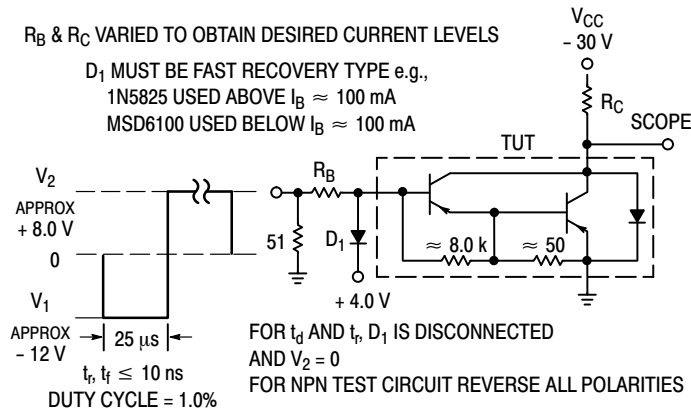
$R_B$ & $R_C$ VARIED TO OBTAIN DESIRED CURRENT LEVELS

$D_1$ MUST BE FAST RECOVERY TYPE e.g., 1N5825 USED ABOVE $I_B \approx 100$ mA MSD6100 USED BELOW $I_B \approx 100$ mA

$V_{CC}$
– 30 V

$R_C$

SCOPE

TUT

$V_2$
APPROX
+ 8.0 V

0

$V_1$
APPROX
– 12 V

25 μs

$t_r, t_f \leq 10$ ns
DUTY CYCLE = 1.0%

$R_B$

51

$D_1$

+ 4.0 V

≈ 8.0 k

≈ 50

FOR $t_d$ AND $t_r$, $D_1$ IS DISCONNECTED AND $V_2 = 0$

FOR NPN TEST CIRCUIT REVERSE ALL POLARITIES